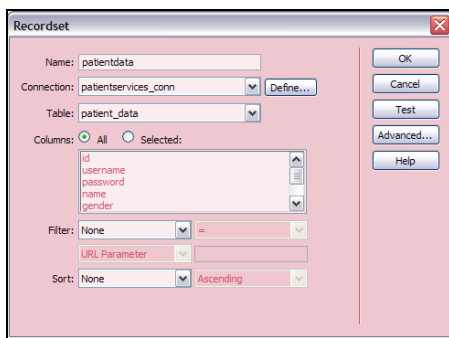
Recordset

Name: patientdata

Connection: patientservices_conn

Define...

Table: patient_data

Columns: All Selected:

id
username
password
name
gender

Filter: None

=

URL Parameter

Sort: None

Ascending

OK

Cancel

Test

Advanced...

Help